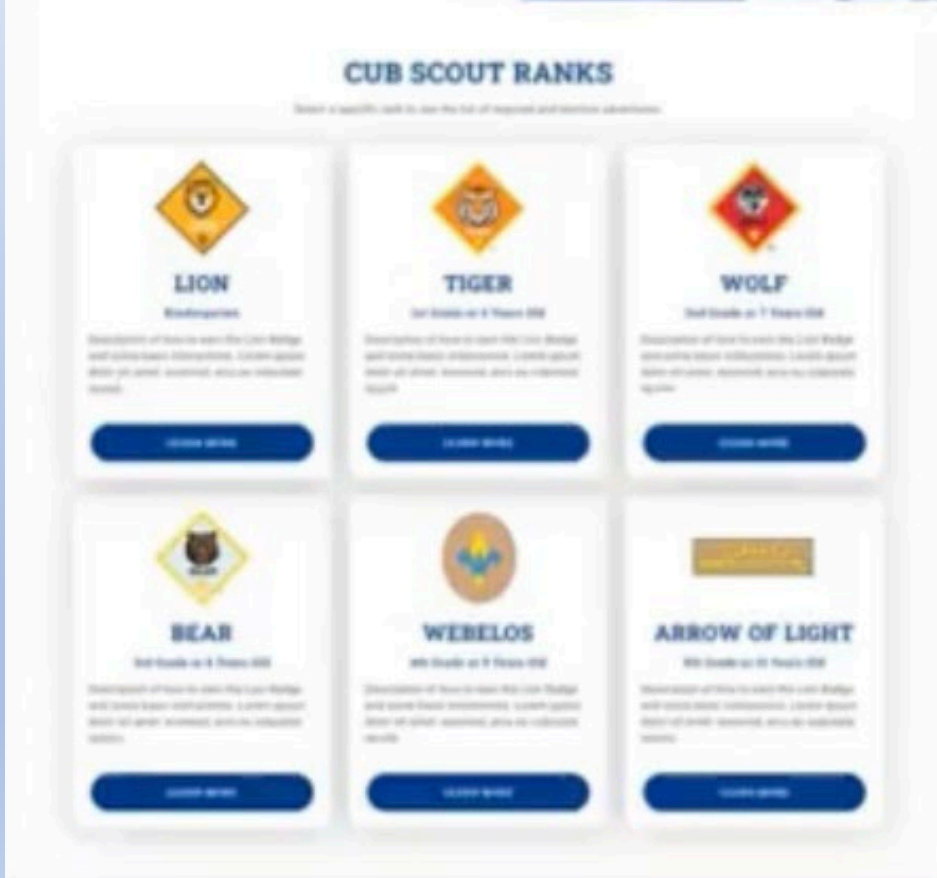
CUB SCOUT RANKS

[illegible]

LION

Kindergarten

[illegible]

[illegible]

TIGER

1st Grade or 6 Years Old

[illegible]

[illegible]

WOLF

2nd Grade or 7 Years Old

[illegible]

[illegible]

BEAR

3rd Grade or 8 Years Old

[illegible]

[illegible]

WEBELOS

4th Grade or 9 Years Old

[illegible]

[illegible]

ARROW OF LIGHT

5th Grade or 10 Years Old

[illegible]

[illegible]